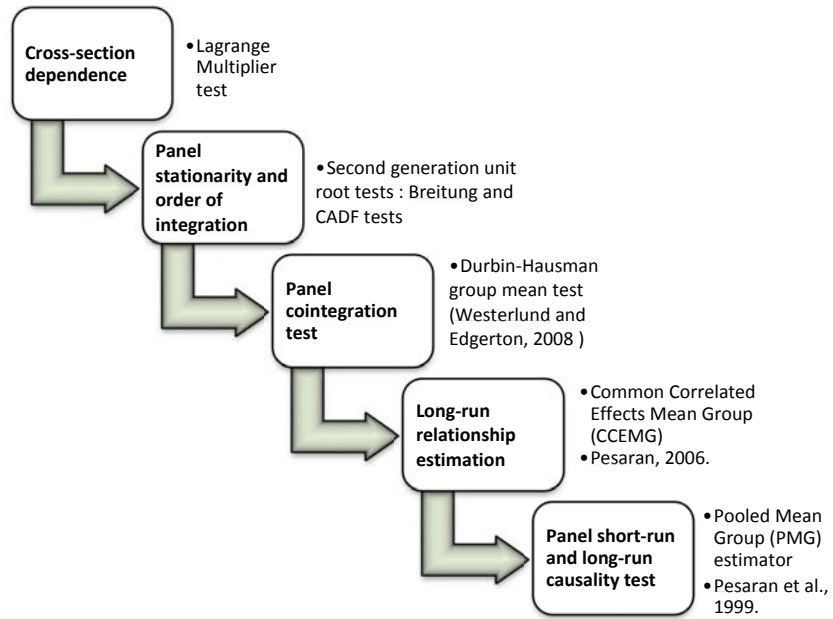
Cross-section dependence

• Lagrange Multiplier test

Panel stationarity and order of integration

• Second generation unit root tests : Breitung and CADF tests

Panel cointegration test

• Durbin-Hausman group mean test (Westerlund and Edgerton, 2008 )

Long-run relationship estimation

• Common Correlated Effects Mean Group (CCEMG)
• Pesaran, 2006.

Panel short-run and long-run causality test

• Pooled Mean Group (PMG) estimator
• Pesaran et al., 1999.